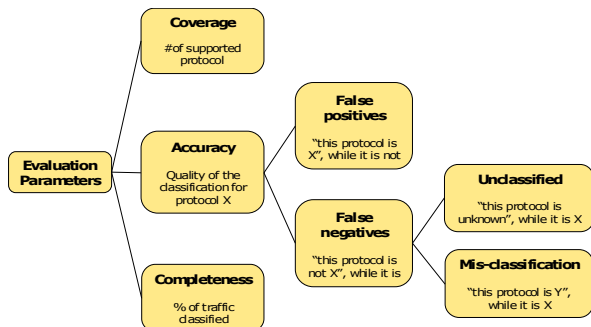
Evaluation Parameters

Coverage

#of supported protocol

Accuracy

Quality of the classification for protocol X

Completeness

% of traffic classified

False positives

"this protocol is X", while it is not

False negatives

"this protocol is not X", while it is

Unclassified

"this protocol is unknown", while it is X

Mis-classification

"this protocol is Y", while it is X